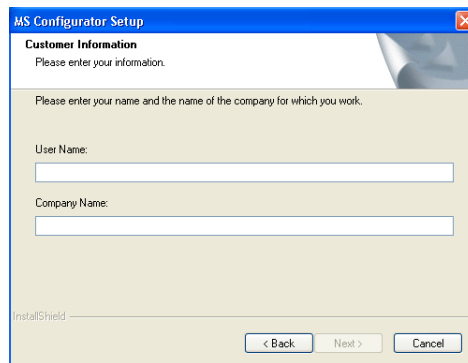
MS Configurator Setup

Customer Information
Please enter your information.

Please enter your name and the name of the company for which you work.

User Name:

Company Name:

InstallShield

< Back

Next >

Cancel